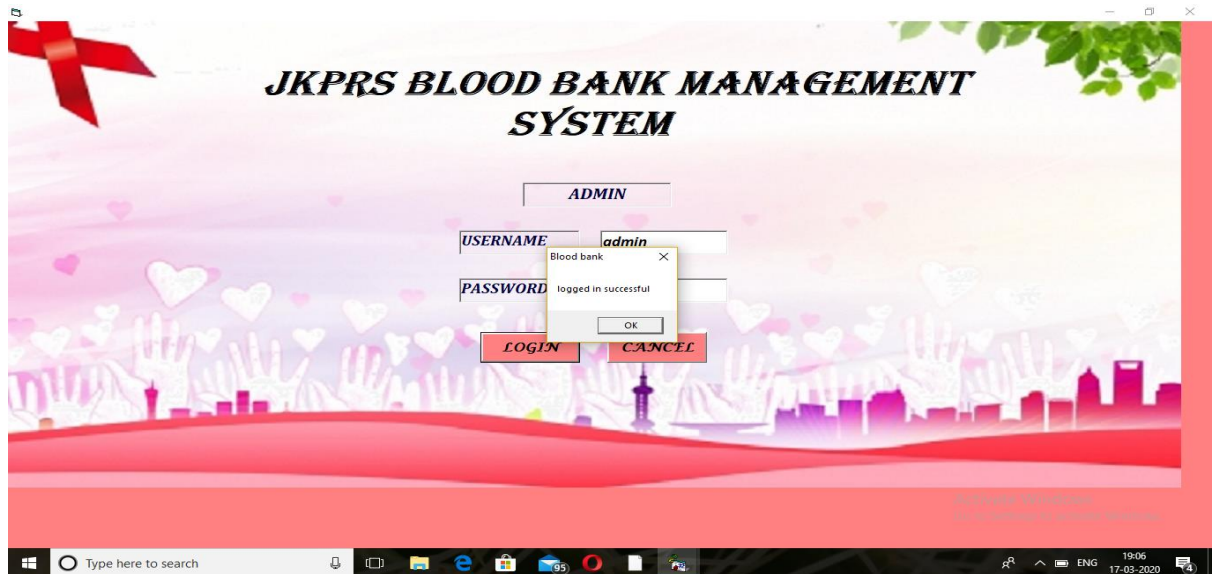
JKPRS BLOOD BANK MANAGEMENT SYSTEM

ADMIN

USERNAME admin

PASSWORD

Blood bank

logged in successful

OK

LOGIN CANCEL

Activate Windows
Go to Settings to activate Windows.

Type here to search

95

ENG 19:06 17-03-2020

4